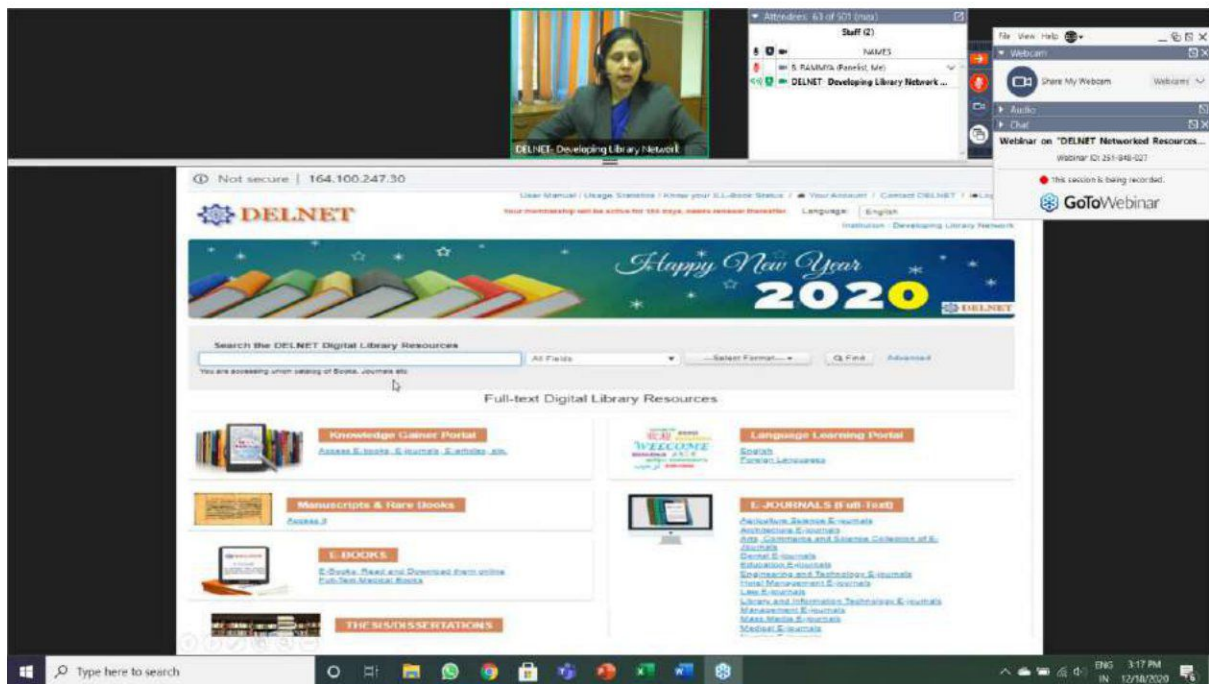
DELNET- Developing Library Network

Attendees: 63 of 501 (max)

Staff (2)

NAMES

S RAMMYA (Panelist, Me)

DELNET Developing Library Network ...

File View Help

Webcam

Share My Webcam

Webcams

Audio

Chat

Webinar on "DELNET Networked Resources...

Webinar ID: 251-848-027

This session is being recorded.

GoToWebinar

Not secure | 164.100.247.30

User Manual | Usage Statistics | Know your ILL-Book Status | Your Account | Contact DELNET | Log

DELNET

Your membership will be active for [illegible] days, renewal thereafter.

Language: English

Institution : Developing Library Network

Happy New Year 2020

DELNET

Search the DELNET Digital Library Resources

All Fields

---Select Format---

Find

Advanced

You are accessing union catalog of Books, Journals etc

Full-text Digital Library Resources

Knowledge Gainer Portal

Access E-books, E-journals, E-articles, etc.

Language Learning Portal

English

Foreign Languages

WELCOME

Manuscripts & Rare Books

Access it

E-JOURNALS (Full-Text)

Agriculture Science E-journals

Architecture E-journals

Arts, Commerce and Science Collection of E-Journals

Dental E-journals

Education E-journals

Engineering and Technology E-journals

Hotel Management E-journals

Law E-journals

Library and Information Technology E-journals

Management E-journals

Mass Media E-journals

Medical E-journals

E-BOOKS

E-Books: Read and Download them online

Full-Text Medical Books

THESIS/DISSERTATIONS

Type here to search

ENG IN

3:17 PM

12/18/2020